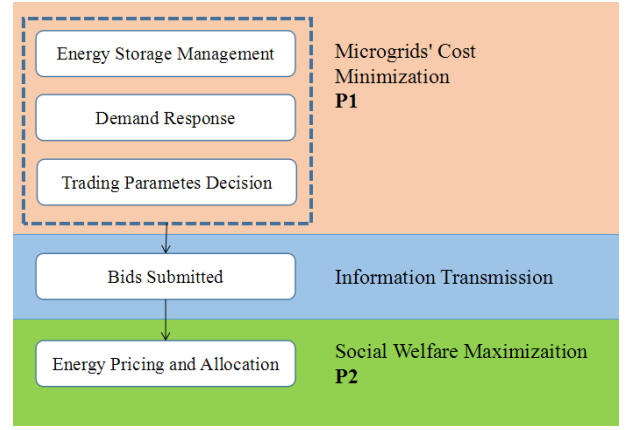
Energy Storage Management

Demand Response

Trading Parametes Decision

Microgrids' Cost Minimization
**P1**

Bids Submitted

Information Transmission

Energy Pricing and Allocation

Social Welfare Maximizaition
**P2**